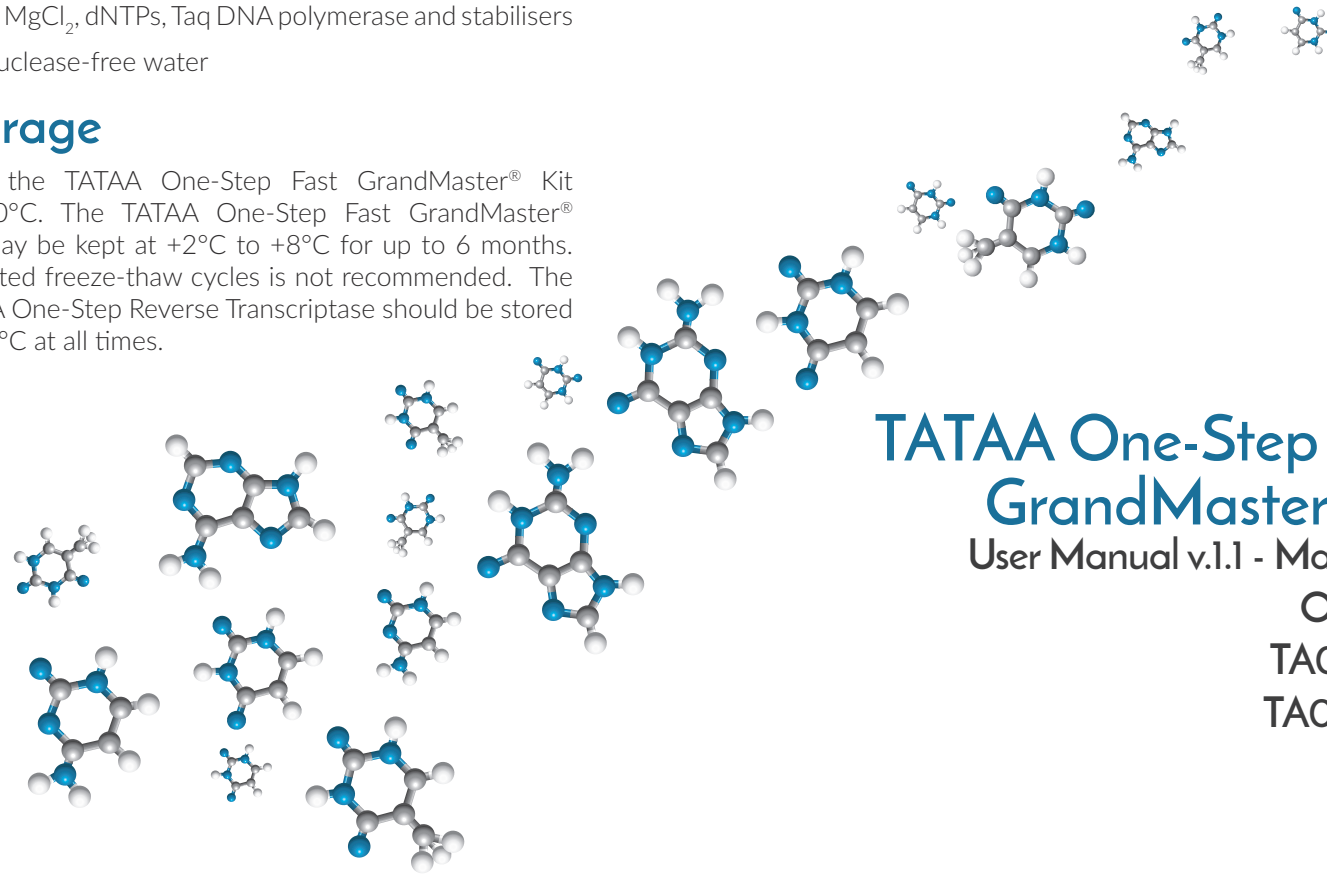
$MgCl_2$, dNTPs, Taq DNA polymerase and stabilisers

uclease-free water

rage

the TATAA One-Step Fast GrandMaster® Kit 0°C. The TATAA One-Step Fast GrandMaster® ay be kept at +2°C to +8°C for up to 6 months. ted freeze-thaw cycles is not recommended. The A One-Step Reverse Transcriptase should be stored °C at all times.

TATAA One-Step

GrandMaster

User Manual v.1.1 - Ma

O

TAC

TAC